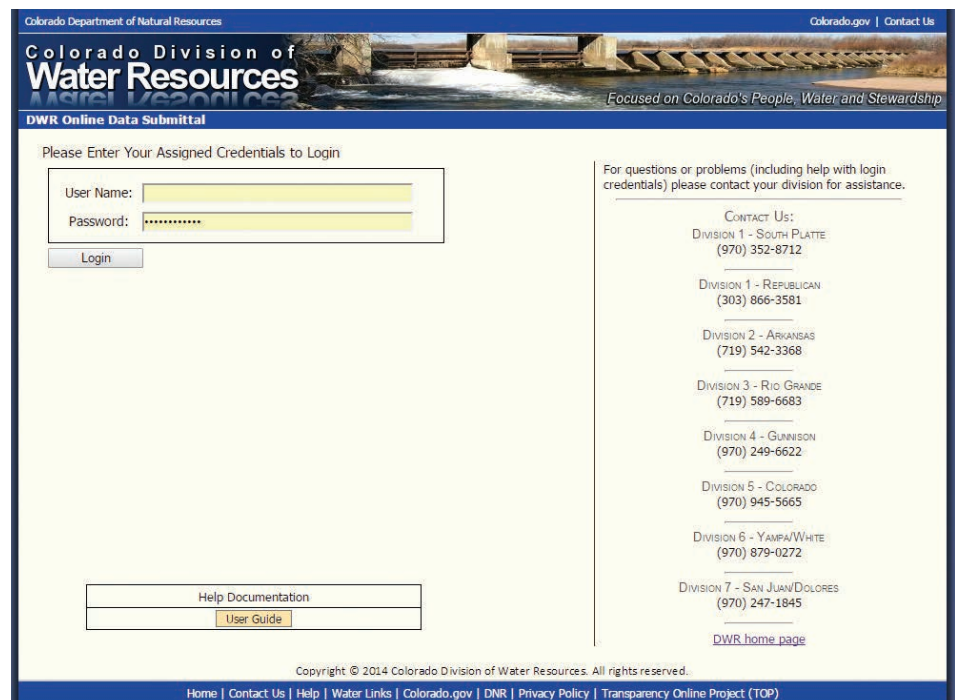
Colorado Department of Natural Resources

Colorado.gov | Contact Us

Colorado Division of Water Resources

Focused on Colorado's People, Water and Stewardship

DWR Online Data Submittal

Please Enter Your Assigned Credentials to Login

User Name:

Password: ••••••••••••

Login

Help Documentation

User Guide

For questions or problems (including help with login credentials) please contact your division for assistance.

Contact Us:

Division 1 - South Platte
(970) 352-8712

Division 1 - Republican
(303) 866-3581

Division 2 - Arkansas
(719) 542-3368

Division 3 - Rio Grande
(719) 589-6683

Division 4 - Gunnison
(970) 249-6622

Division 5 - Colorado
(970) 945-5665

Division 6 - Yampa/White
(970) 879-0272

Division 7 - San Juan/Dolores
(970) 247-1845

DWR home page

Copyright © 2014 Colorado Division of Water Resources. All rights reserved.

Home | Contact Us | Help | Water Links | Colorado.gov | DNR | Privacy Policy | Transparency Online Project (TOP)